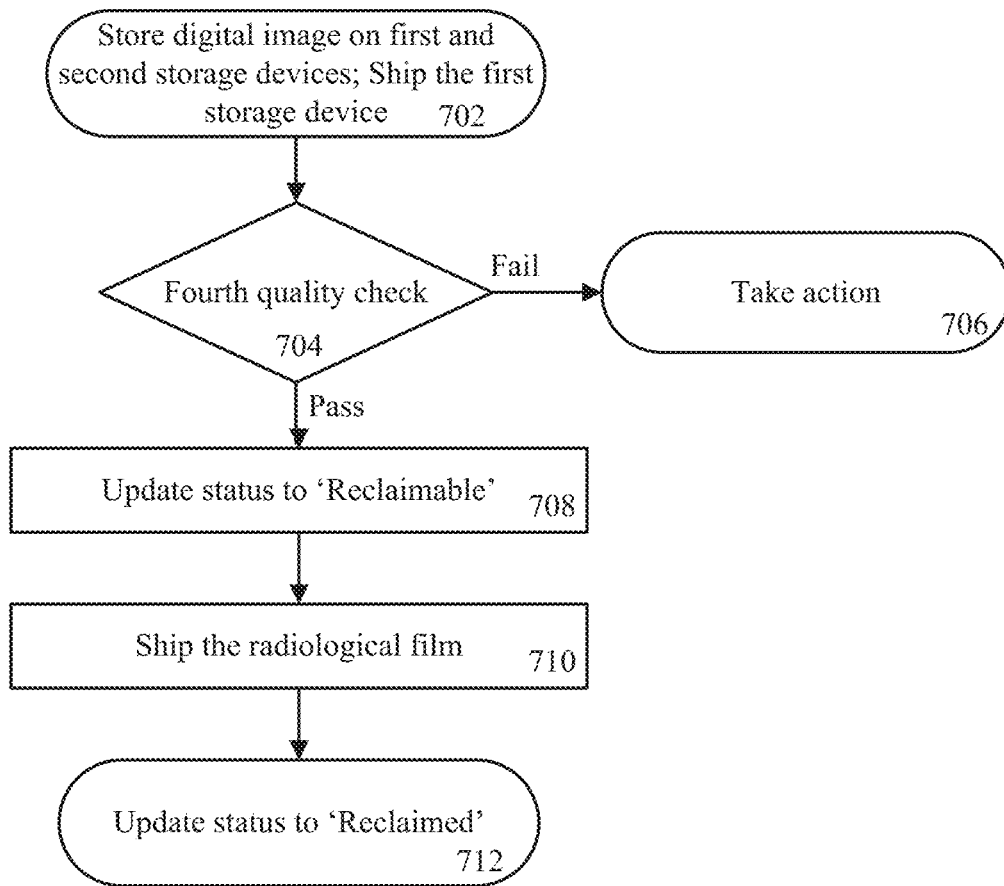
Store digital image on first and second storage devices; Ship the first storage device 702

Fourth quality check 704

Fail

Take action 706

Pass

Update status to 'Reclaimable' 708

Ship the radiological film 710

Update status to 'Reclaimed' 712